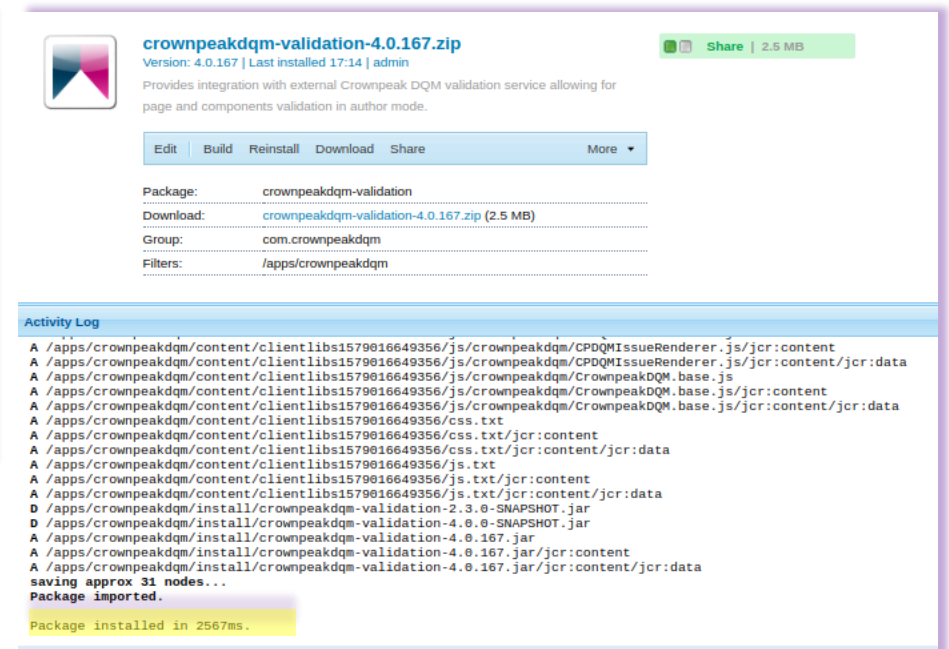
crownpeakdqm-validation-4.0.167.zip
Version: 4.0.167 | Last installed 17:14 | admin
Provides integration with external Crownpeak DQM validation service allowing for page and components validation in author mode.

Share | 2.5 MB

Edit Build Reinstall Download Share More

| | |
|---|---|
| Package: | crownpeakdqm-validation |
| Download: | crownpeakdqm-validation-4.0.167.zip (2.5 MB) |
| Group: | com.crownpeakdqm |
| Filters: | /apps/crownpeakdqm |

Activity Log
A /apps/crownpeakdqm/content/clientlibs1579016649356/js/crownpeakdqm/CPDQMIssueRenderer.js/jcr:content
A /apps/crownpeakdqm/content/clientlibs1579016649356/js/crownpeakdqm/CPDQMIssueRenderer.js/jcr:content/jcr:data
A /apps/crownpeakdqm/content/clientlibs1579016649356/js/crownpeakdqm/CrownpeakDQM.base.js
A /apps/crownpeakdqm/content/clientlibs1579016649356/js/crownpeakdqm/CrownpeakDQM.base.js/jcr:content
A /apps/crownpeakdqm/content/clientlibs1579016649356/js/crownpeakdqm/CrownpeakDQM.base.js/jcr:content/jcr:data
A /apps/crownpeakdqm/content/clientlibs1579016649356/css.txt
A /apps/crownpeakdqm/content/clientlibs1579016649356/css.txt/jcr:content
A /apps/crownpeakdqm/content/clientlibs1579016649356/css.txt/jcr:content/jcr:data
A /apps/crownpeakdqm/content/clientlibs1579016649356/js.txt
A /apps/crownpeakdqm/content/clientlibs1579016649356/js.txt/jcr:content
A /apps/crownpeakdqm/content/clientlibs1579016649356/js.txt/jcr:content/jcr:data
D /apps/crownpeakdqm/install/crownpeakdqm-validation-2.3.0-SNAPSHOT.jar
D /apps/crownpeakdqm/install/crownpeakdqm-validation-4.0.0-SNAPSHOT.jar
A /apps/crownpeakdqm/install/crownpeakdqm-validation-4.0.167.jar
A /apps/crownpeakdqm/install/crownpeakdqm-validation-4.0.167.jar/jcr:content
A /apps/crownpeakdqm/install/crownpeakdqm-validation-4.0.167.jar/jcr:content/jcr:data
saving approx 31 nodes...
Package imported.

Package installed in 2567ms.